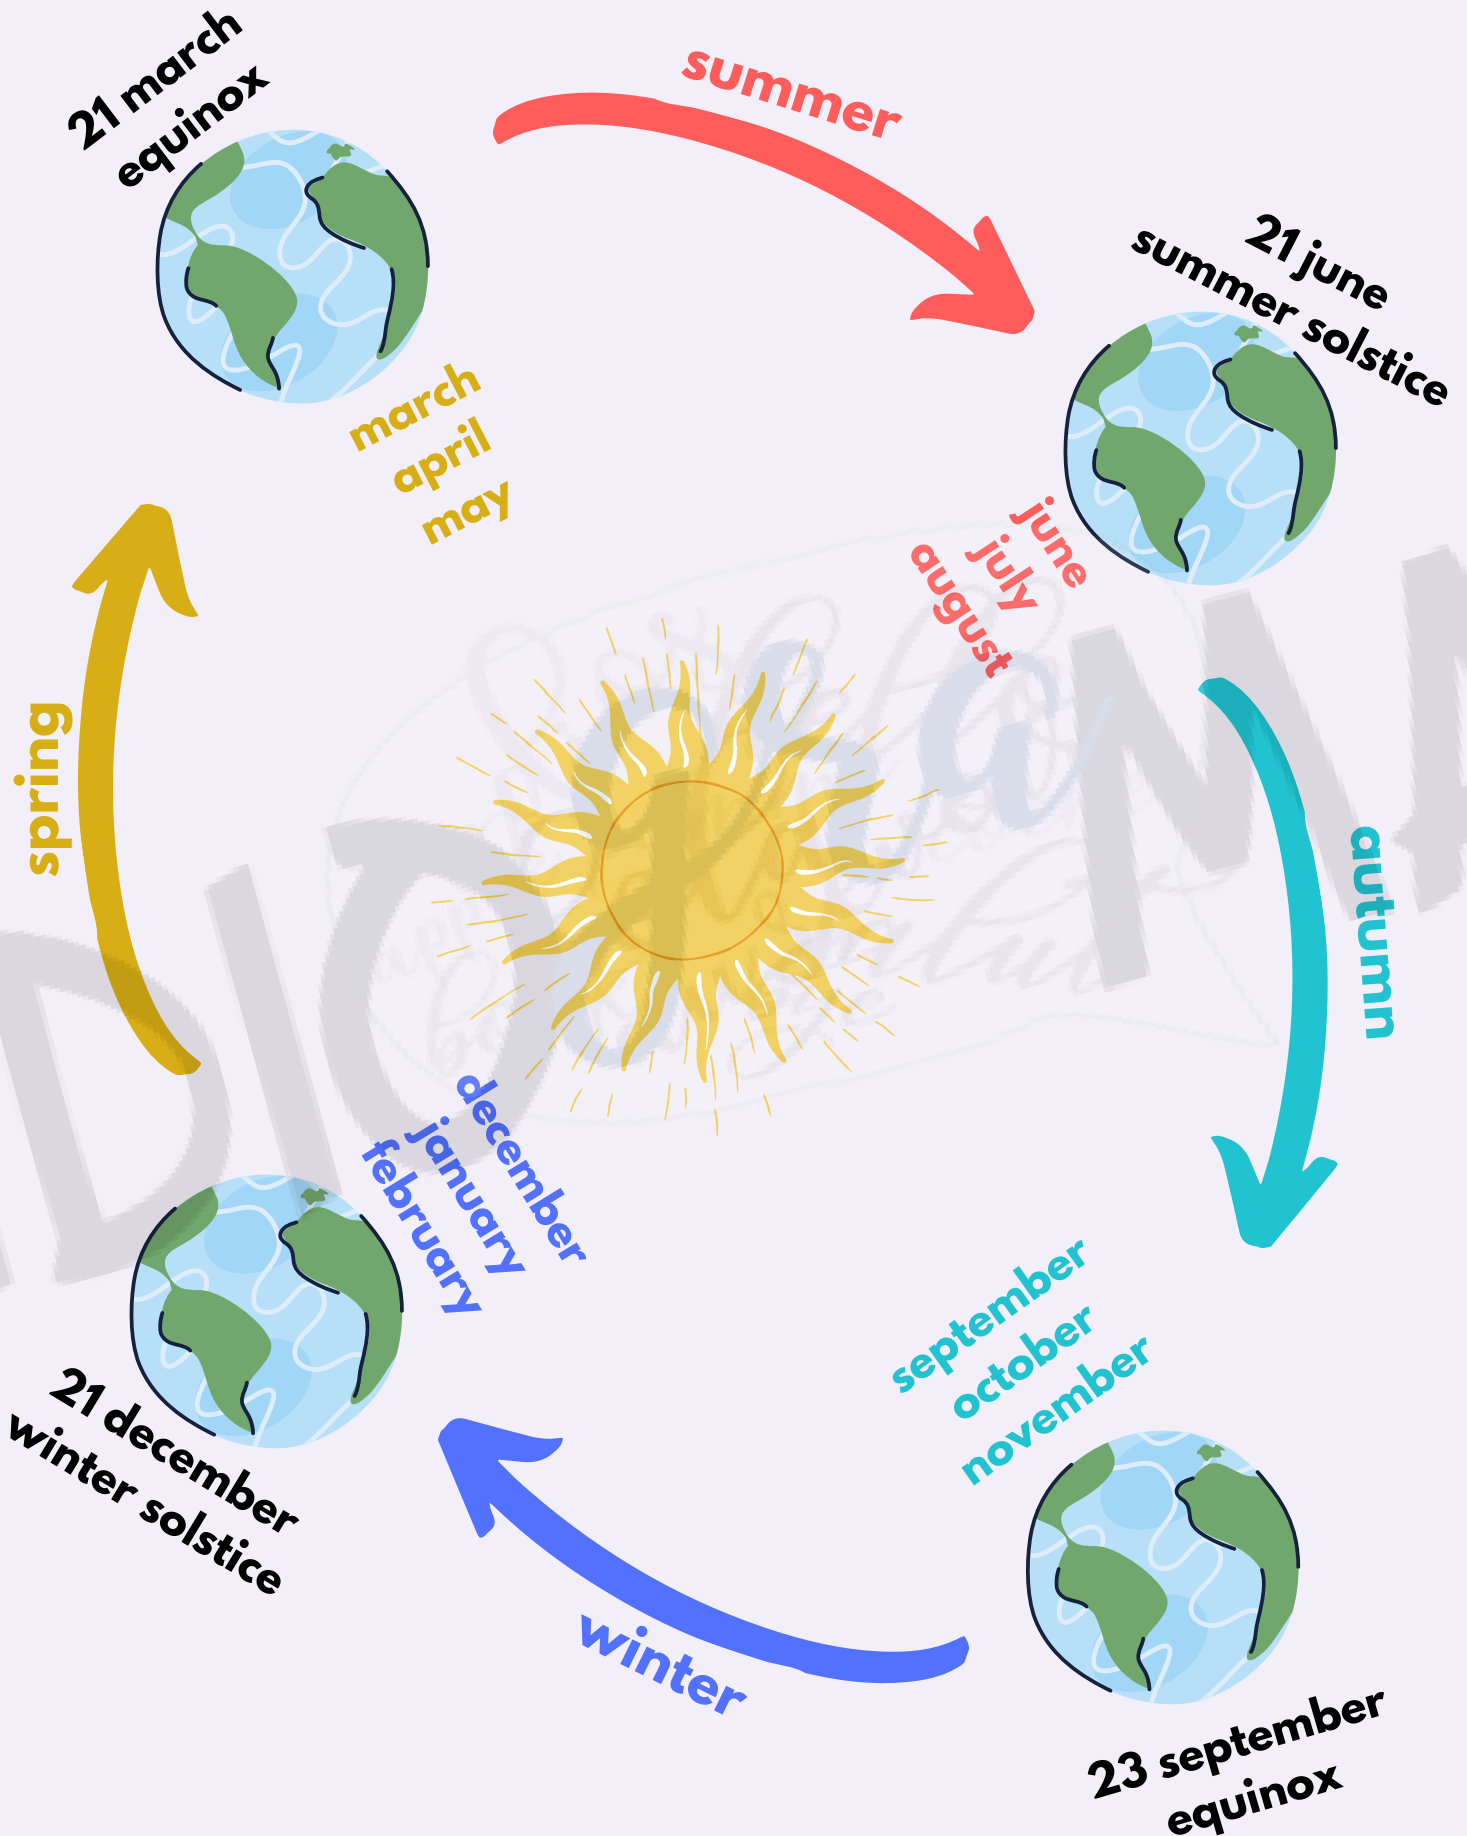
21 march
equinox

summer

21 june
summer solstice

march
april
may

june
july
august

spring

autumn

december
january
february

september
october
november

21 december
winter solstice

winter

23 september
equinox